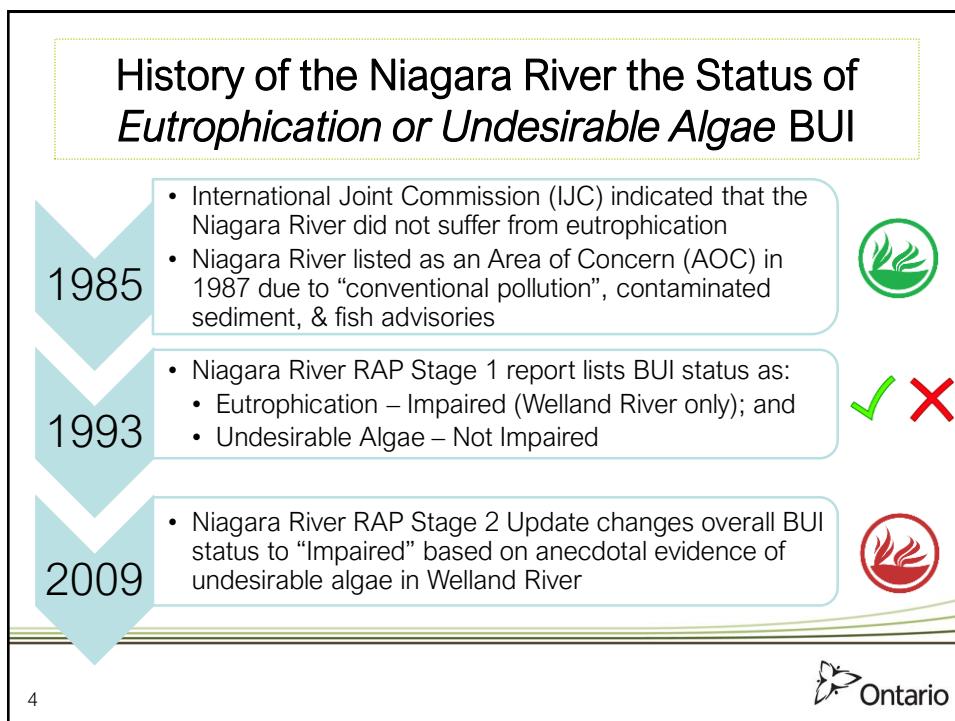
History of the Niagara River the Status of *Eutrophication or Undesirable Algae* BUI

1985

- International Joint Commission (IJC) indicated that the Niagara River did not suffer from eutrophication
- Niagara River listed as an Area of Concern (AOC) in 1987 due to "conventional pollution", contaminated sediment, & fish advisories

1993

- Niagara River RAP Stage 1 report lists BUI status as:
  - Eutrophication – Impaired (Welland River only); and
  - Undesirable Algae – Not Impaired

2009

- Niagara River RAP Stage 2 Update changes overall BUI status to "Impaired" based on anecdotal evidence of undesirable algae in Welland River

4

Ontario